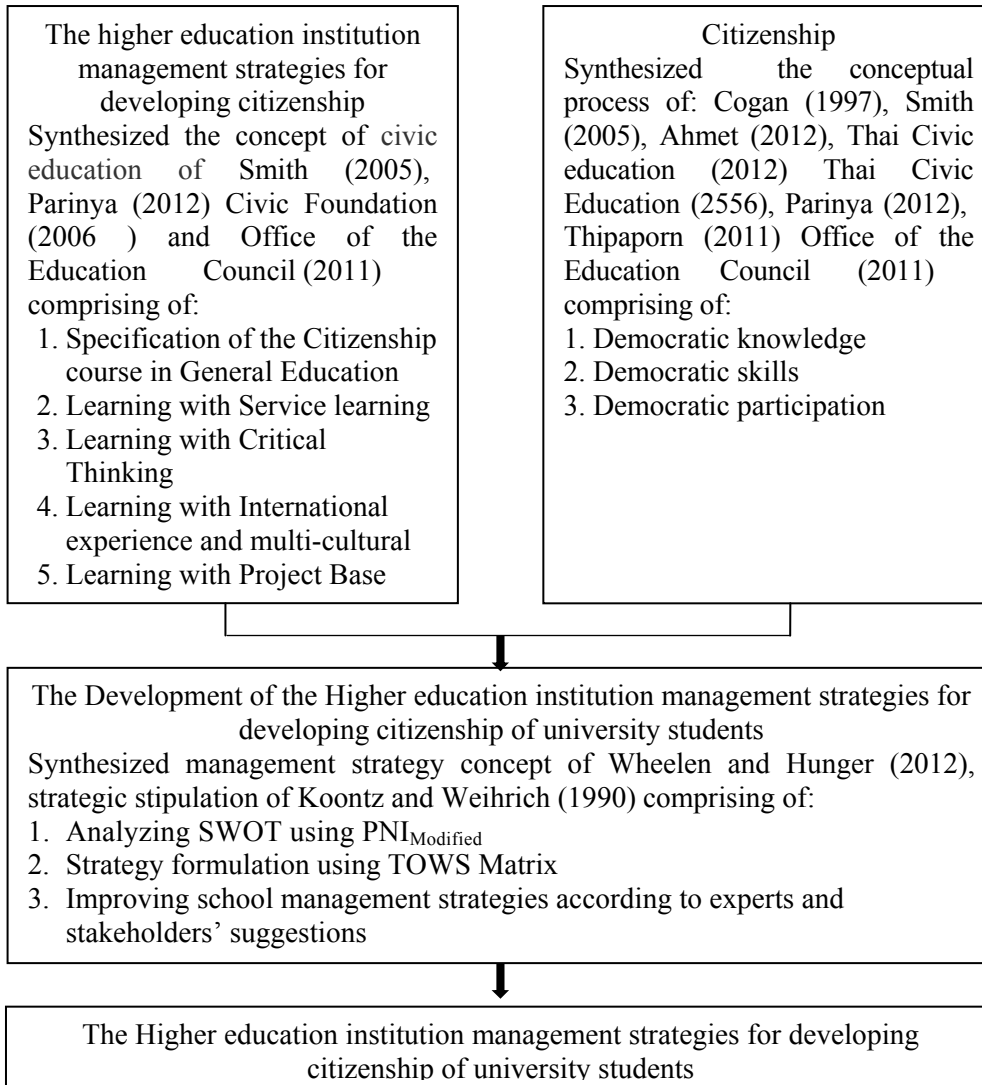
The higher education institution management strategies for developing citizenship
Synthesized the concept of civic education of Smith (2005), Parinya (2012) Civic Foundation (2006 ) and Office of the Education Council (2011) comprising of:
1. Specification of the Citizenship course in General Education
2. Learning with Service learning
3. Learning with Critical Thinking
4. Learning with International experience and multi-cultural
5. Learning with Project Base

Citizenship
Synthesized the conceptual process of: Cogan (1997), Smith (2005), Ahmet (2012), Thai Civic education (2012) Thai Civic Education (2556), Parinya (2012), Thipaporn (2011) Office of the Education Council (2011) comprising of:
1. Democratic knowledge
2. Democratic skills
3. Democratic participation

The Development of the Higher education institution management strategies for developing citizenship of university students
Synthesized management strategy concept of Wheelen and Hunger (2012), strategic stipulation of Koontz and Weihrich (1990) comprising of:
1. Analyzing SWOT using $PNI_{Modified}$
2. Strategy formulation using TOWS Matrix
3. Improving school management strategies according to experts and stakeholders' suggestions

The Higher education institution management strategies for developing citizenship of university students